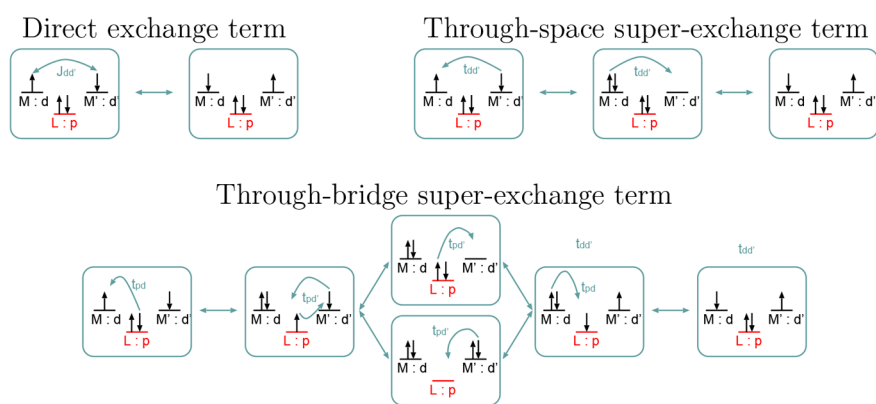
Direct exchange term

$J_{dd'}$
M : d
M' : d'
L : p

M : d
M' : d'
L : p

Through-space super-exchange term

$t_{dd'}$
M : d
M' : d'
L : p

$t_{dd'}$
M : d
M' : d'
L : p

M : d
M' : d'
L : p

Through-bridge super-exchange term

$t_{pd}$
M : d
M' : d'
L : p

$t_{pd'}$
M : d
M' : d'
L : p

$t_{pd'}$
M : d
M' : d'
L : p

$t_{pd'}$
M : d
M' : d'
L : p

$t_{dd'}$
$t_{pd}$
M : d
M' : d'
L : p

$t_{dd'}$
M : d
M' : d'
L : p